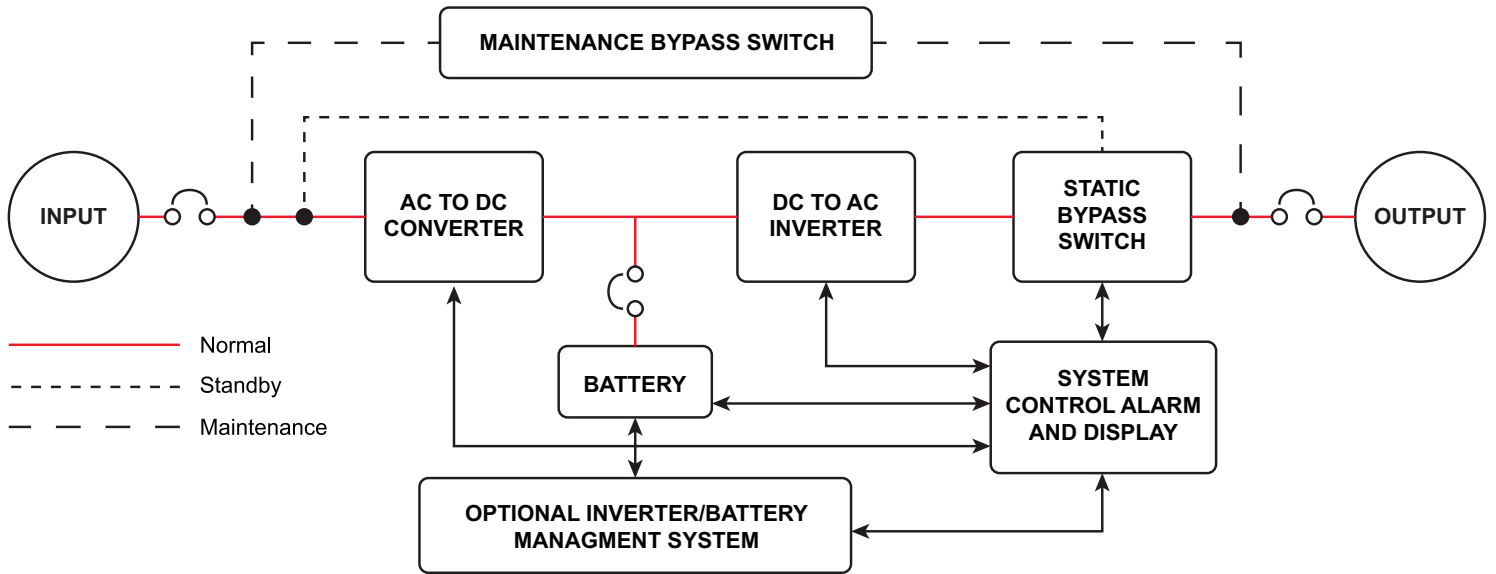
MAINTENANCE BYPASS SWITCH

INPUT

AC TO DC CONVERTER

DC TO AC INVERTER

STATIC BYPASS SWITCH

OUTPUT

Normal

Standby

Maintenance

BATTERY

SYSTEM CONTROL ALARM AND DISPLAY

OPTIONAL INVERTER/BATTERY MANAGMENT SYSTEM